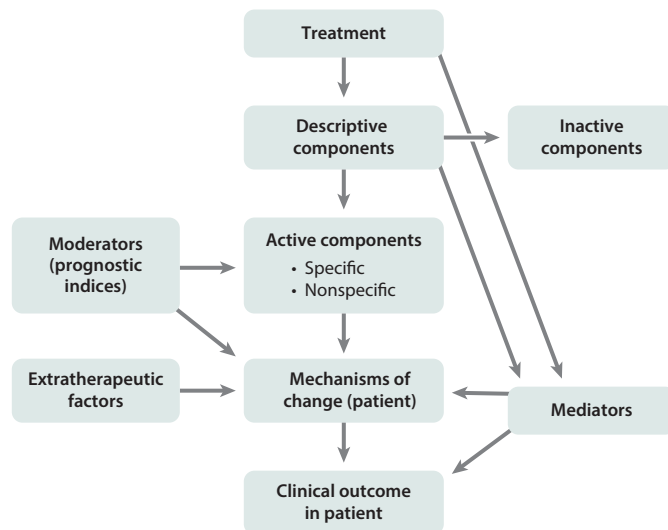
Treatment

Descriptive components

Inactive components

Moderators (prognostic indices)

Active components
• Specific
• Nonspecific

Extratherapeutic factors

Mechanisms of change (patient)

Mediators

Clinical outcome in patient